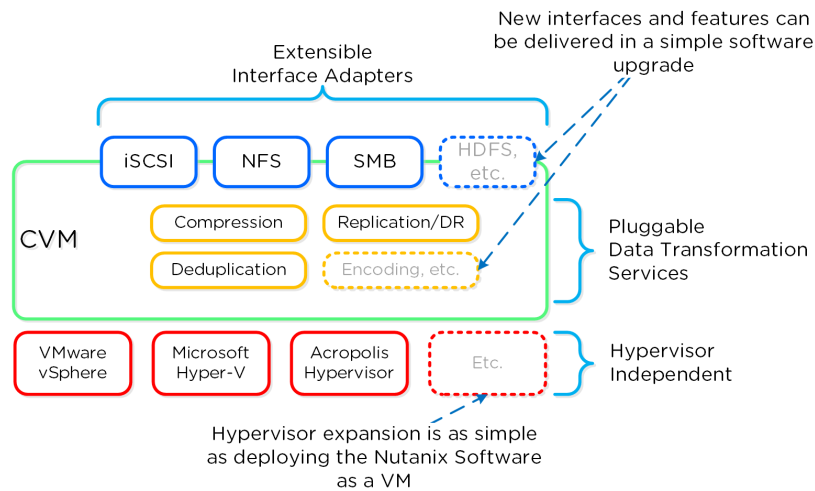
New interfaces and features can be delivered in a simple software upgrade

Extensible Interface Adapters

iSCSI

NFS

SMB

HDFS, etc.

CVM

Compression

Replication/DR

Deduplication

Encoding, etc.

Pluggable Data Transformation Services

VMware vSphere

Microsoft Hyper-V

Acropolis Hypervisor

Etc.

Hypervisor Independent

Hypervisor expansion is as simple as deploying the Nutanix Software as a VM